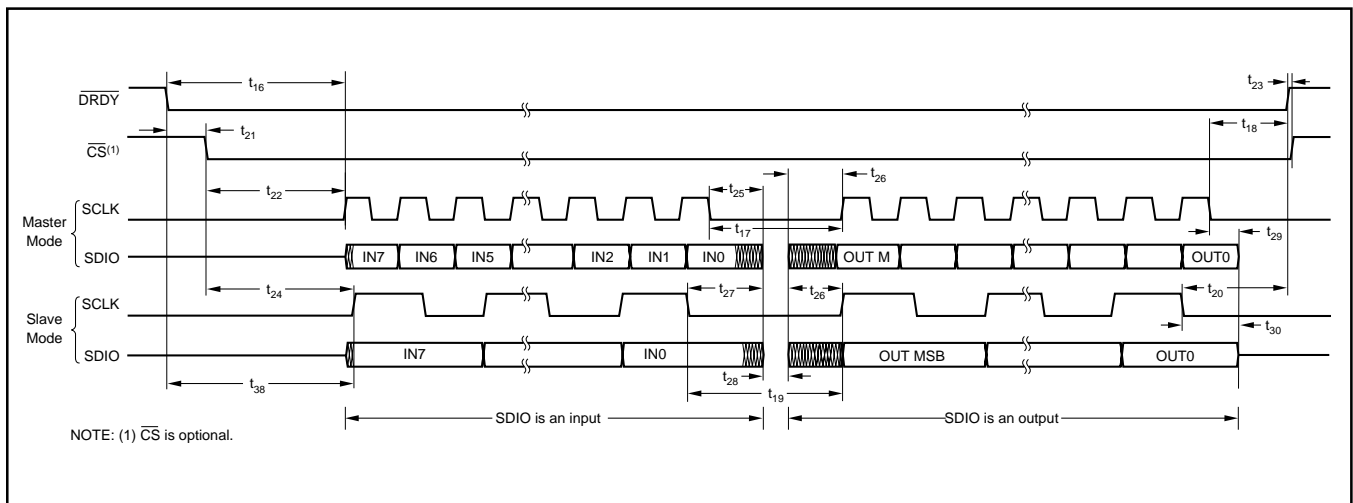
$\overline{DRDY}$

$t_{16}$

$t_{23}$

$\overline{CS}^{(1)}$

$t_{21}$

$t_{18}$

$t_{22}$

$t_{25}$

$t_{26}$

Master Mode

SCLK

$t_{17}$

$t_{29}$

SDIO

IN7 IN6 IN5 IN2 IN1 IN0

OUT M

OUT0

$t_{24}$

$t_{27}$

$t_{26}$

$t_{20}$

Slave Mode

SCLK

$t_{30}$

SDIO

IN7

IN0

OUT MSB

OUT0

$t_{38}$

$t_{28}$

$t_{19}$

SDIO is an input

SDIO is an output

NOTE: (1) $\overline{CS}$ is optional.